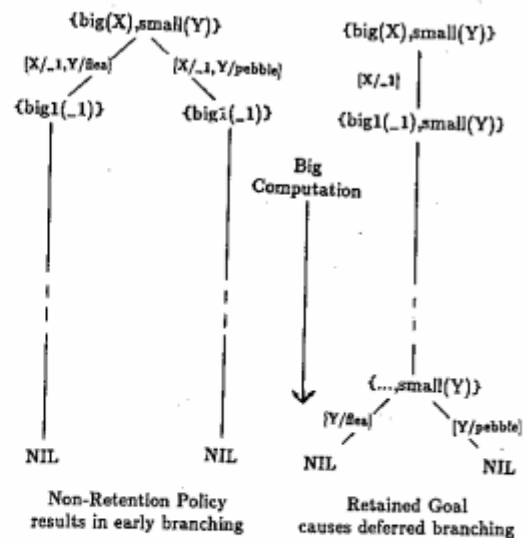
{big(X),small(Y)}

[X/_1,Y/flea]

[X/_1,Y/pebble]

{big1(_1)}

{big1(_1)}

NIL

NIL

Non-Retention Policy results in early branching

{big(X),small(Y)}

[X/_1]

{big1(_1),small(Y)}

Big Computation

{...,small(Y)}

[Y/flea]

[Y/pebble]

NIL

NIL

Retained Goal causes deferred branching